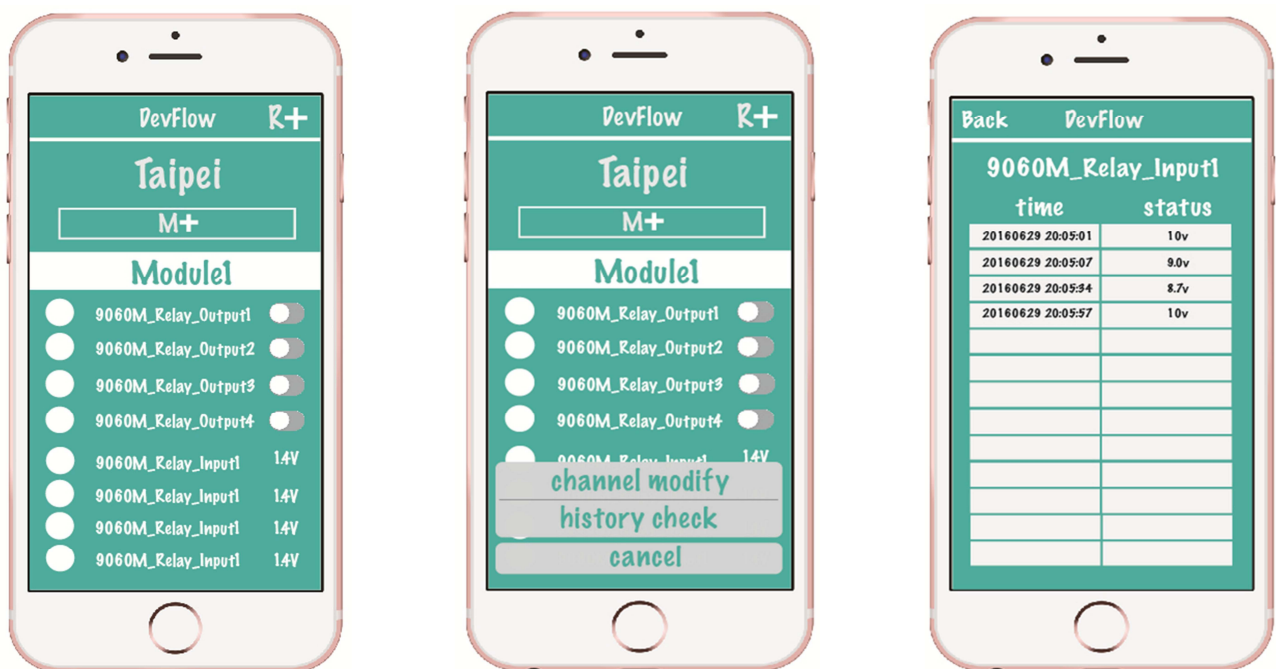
DevFlow R+

Taipei

M+

Module1

9060M_Relay_Output1
9060M_Relay_Output2
9060M_Relay_Output3
9060M_Relay_Output4
9060M_Relay_Input1 1.4V
9060M_Relay_Input1 1.4V
9060M_Relay_Input1 1.4V
9060M_Relay_Input1 1.4V

DevFlow R+

Taipei

M+

Module1

9060M_Relay_Output1
9060M_Relay_Output2
9060M_Relay_Output3
9060M_Relay_Output4
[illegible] 1.4V

channel modify
history check
cancel

Back DevFlow

9060M_Relay_Input1

| time | status |
|---|---|
| 20160629 20:05:01 | 10v |
| 20160629 20:05:07 | 9.0v |
| 20160629 20:05:34 | 8.7v |
| 20160629 20:05:57 | 10v |
| | |
| | |
| | |
| | |
| | |
| | |
| | |
| | |
| | |